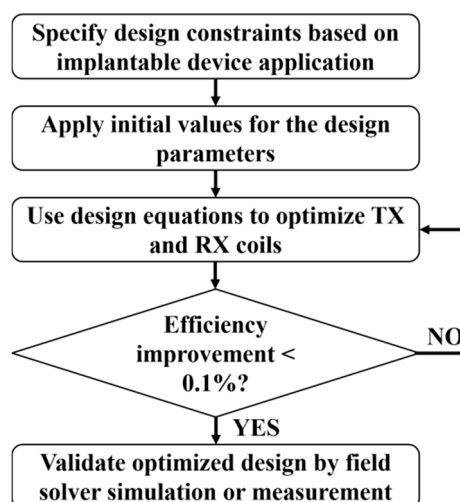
Specify design constraints based on implantable device application

Apply initial values for the design parameters

Use design equations to optimize TX and RX coils

Efficiency improvement < 0.1%?

NO

YES

Validate optimized design by field solver simulation or measurement